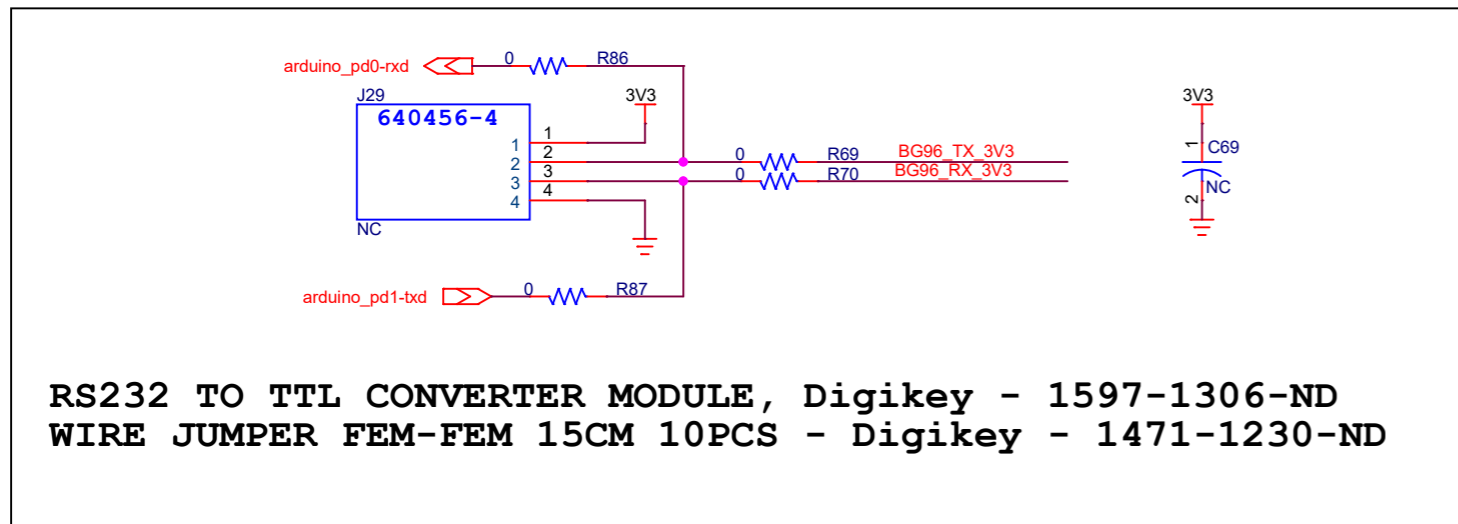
arduino_pd0-rxd
0
R86
J29
640456-4
3V3
1
2
3
4
1
2
3
4
NC
0
R69
BG96_TX_3V3
0
R70
BG96_RX_3V3
arduino_pd1-txd
0
R87
3V3
1
C69
NC
2

RS232 TO TTL CONVERTER MODULE, Digikey - 1597-1306-ND
WIRE JUMPER FEM-FEM 15CM 10PCS - Digikey - 1471-1230-ND